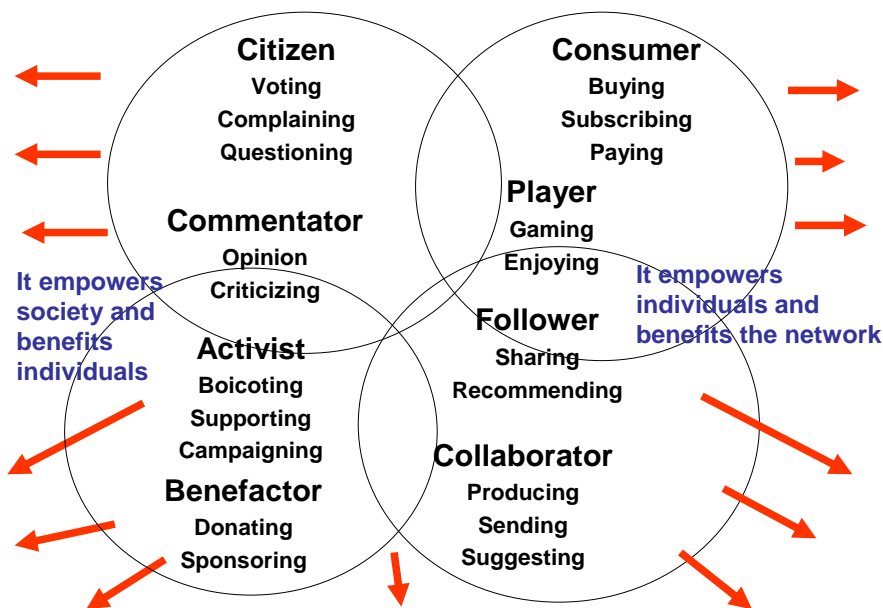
Citizen
Voting
Complaining
Questioning

Consumer
Buying
Subscribing
Paying

Player
Gaming
Enjoying

Commentator
Opinion
Criticizing

It empowers society and benefits individuals

It empowers individuals and benefits the network

Follower
Sharing
Recommending

Activist
Boicoting
Supporting
Campaigning

Collaborator
Producing
Sending
Suggesting

Benefactor
Donating
Sponsoring